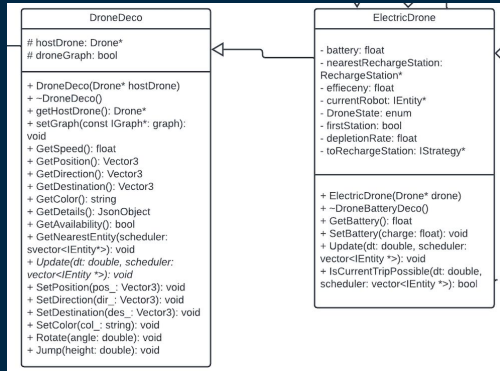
DroneDeco

# hostDrone: Drone*
# droneGraph: bool

+ DroneDeco(Drone* hostDrone)
+ ~DroneDeco()
+ getHostDrone(): Drone*
+ setGraph(const IGraph*: graph): void
+ GetSpeed(): float
+ GetPosition(): Vector3
+ GetDirection(): Vector3
+ GetDestination(): Vector3
+ GetColor(): string
+ GetDetails(): JsonObject
+ GetAvailability(): bool
+ GetNearestEntity(scheduler: svector<IEntity*>): void
+ Update(dt: double, scheduler: vector<IEntity *>): void
+ SetPosition(pos_: Vector3): void
+ SetDirection(dir_: Vector3): void
+ SetDestination(des_: Vector3): void
+ SetColor(col_: string): void
+ Rotate(angle: double): void
+ Jump(height: double): void

ElectricDrone

- battery: float
- nearestRechargeStation: RechargeStation*
- effieceny: float
- currentRobot: IEntity*
- DroneState: enum
- firstStation: bool
- depletionRate: float
- toRechargeStation: IStrategy*

+ ElectricDrone(Drone* drone)
+ ~DroneBatteryDeco()
+ GetBattery(): float
+ SetBattery(charge: float): void
+ Update(dt: double, scheduler: vector<IEntity *>): void
+ IsCurrentTripPossible(dt: double, scheduler: vector<IEntity *>): bool